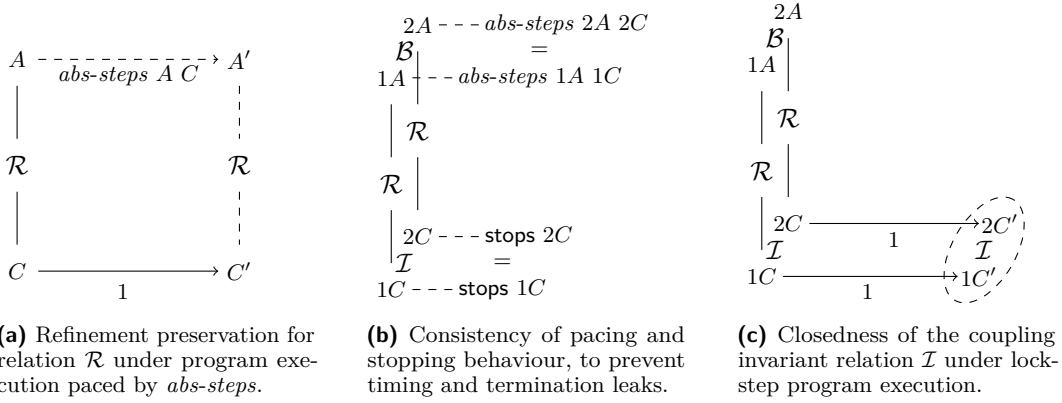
$A$ abs-steps $A$ $C$ $A'$

$\mathcal{R}$ $\mathcal{R}$

$C$ $1$ $C'$

**(a)** Refinement preservation for relation $\mathcal{R}$ under program execution paced by *abs-steps*.

$2A$ abs-steps $2A$ $2C$
$\mathcal{B}$ $=$
$1A$ abs-steps $1A$ $1C$

$\mathcal{R}$
$\mathcal{R}$

$2C$ stops $2C$
$\mathcal{I}$ $=$
$1C$ stops $1C$

**(b)** Consistency of pacing and stopping behaviour, to prevent timing and termination leaks.

$2A$
$\mathcal{B}$
$1A$

$\mathcal{R}$
$\mathcal{R}$

$2C$ $2C'$
$1$
$\mathcal{I}$ $\mathcal{I}$
$1C$ $1C'$
$1$

**(c)** Closedness of the coupling invariant relation $\mathcal{I}$ under lockstep program execution.